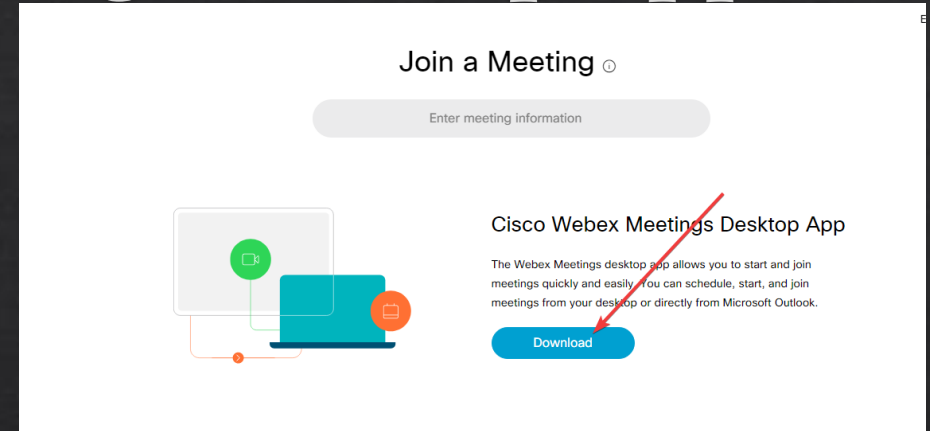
Join a Meeting

Enter meeting information

Cisco Webex Meetings Desktop App

The Webex Meetings desktop app allows you to start and join meetings quickly and easily. You can schedule, start, and join meetings from your desktop or directly from Microsoft Outlook.

Download